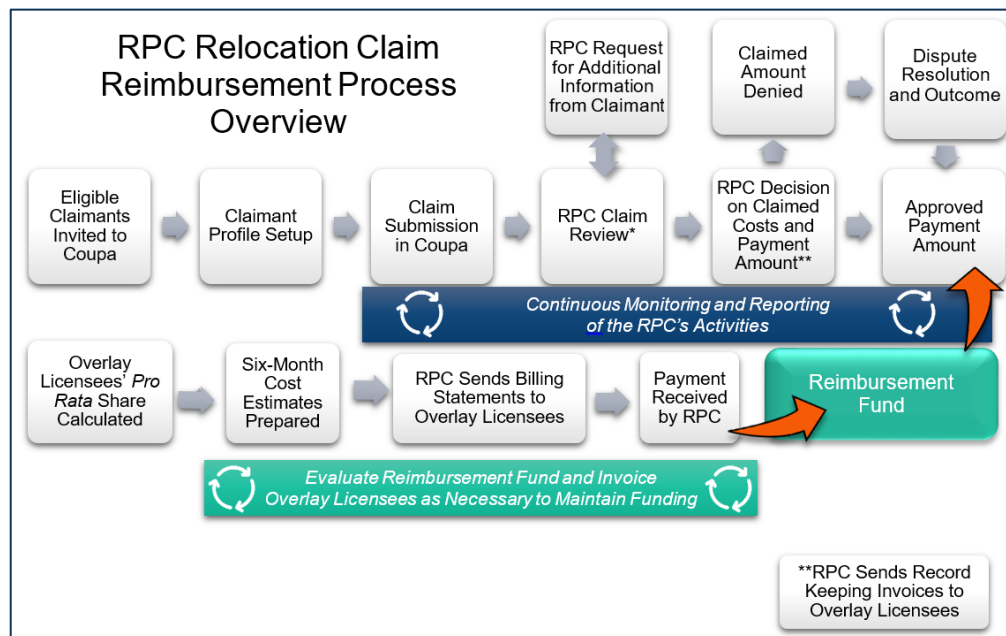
RPC Relocation Claim Reimbursement Process Overview

RPC Request for Additional Information from Claimant

Claimed Amount Denied

Dispute Resolution and Outcome

Eligible Claimants Invited to Coupa

Claimant Profile Setup

Claim Submission in Coupa

RPC Claim Review*

RPC Decision on Claimed Costs and Payment Amount**

Approved Payment Amount

Continuous Monitoring and Reporting of the RPC's Activities

Overlay Licensees' *Pro Rata* Share Calculated

Six-Month Cost Estimates Prepared

RPC Sends Billing Statements to Overlay Licensees

Payment Received by RPC

Reimbursement Fund

Evaluate Reimbursement Fund and Invoice Overlay Licensees as Necessary to Maintain Funding

**RPC Sends Record Keeping Invoices to Overlay Licensees